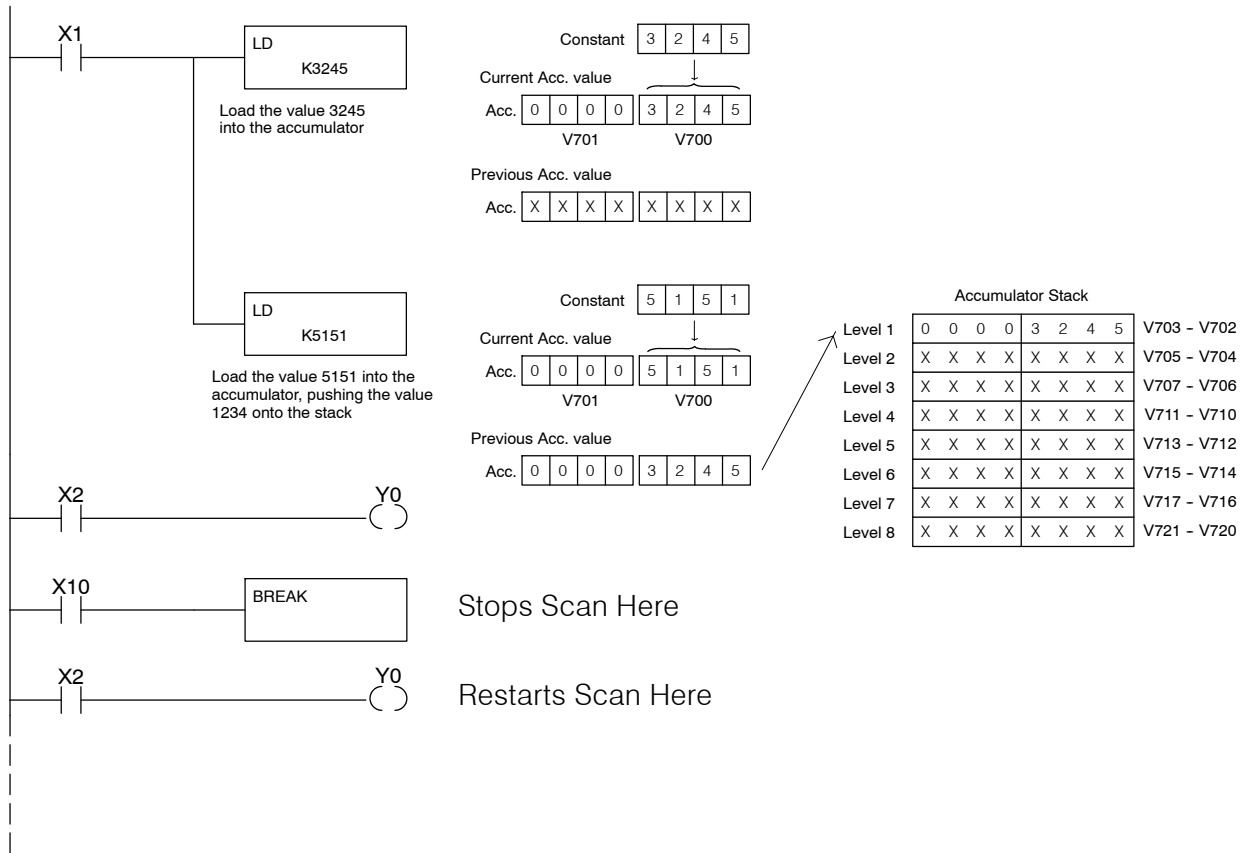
X1

LD
K3245

Load the value 3245 into the accumulator

Constant
| 3 | 2 | 4 | 5 |
|---|---|---|---|

Current Acc. value

| Acc. | 0 | 0 | 0 | 0 | 3 | 2 | 4 | 5 |
|---|---|---|---|---|---|---|---|---|
| | V701 | | | | V700 | | | |

Previous Acc. value

| Acc. | X | X | X | X | X | X | X | X |
|---|---|---|---|---|---|---|---|---|

LD
K5151

Load the value 5151 into the accumulator, pushing the value 1234 onto the stack

Constant
| 5 | 1 | 5 | 1 |
|---|---|---|---|

Current Acc. value

| Acc. | 0 | 0 | 0 | 0 | 5 | 1 | 5 | 1 |
|---|---|---|---|---|---|---|---|---|
| | V701 | | | | V700 | | | |

Previous Acc. value

| Acc. | 0 | 0 | 0 | 0 | 3 | 2 | 4 | 5 |
|---|---|---|---|---|---|---|---|---|

Accumulator Stack

| | | | | | | | | | |
|---|---|---|---|---|---|---|---|---|---|
| Level 1 | 0 | 0 | 0 | 0 | 3 | 2 | 4 | 5 | V703 - V702 |
| Level 2 | X | X | X | X | X | X | X | X | V705 - V704 |
| Level 3 | X | X | X | X | X | X | X | X | V707 - V706 |
| Level 4 | X | X | X | X | X | X | X | X | V711 - V710 |
| Level 5 | X | X | X | X | X | X | X | X | V713 - V712 |
| Level 6 | X | X | X | X | X | X | X | X | V715 - V714 |
| Level 7 | X | X | X | X | X | X | X | X | V717 - V716 |
| Level 8 | X | X | X | X | X | X | X | X | V721 - V720 |

X2
Y0

X10
BREAK
Stops Scan Here

X2
Y0
Restarts Scan Here